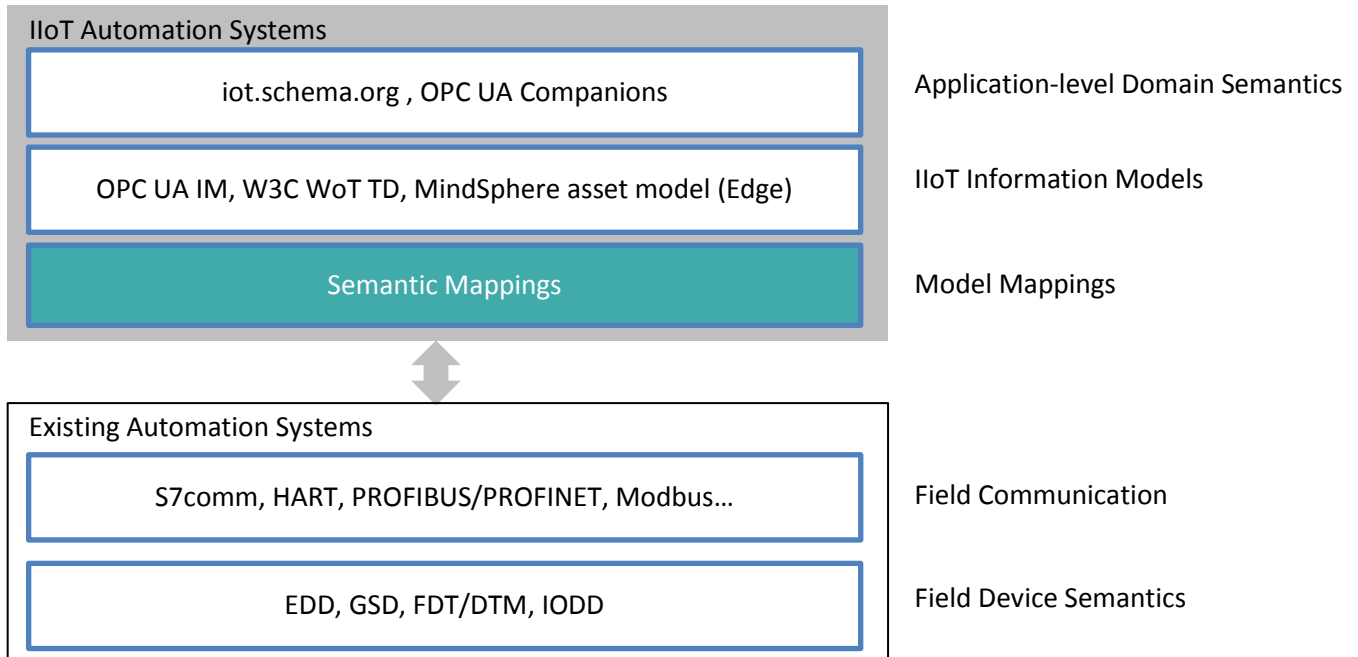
IIoT Automation Systems

iot.schema.org , OPC UA Companions

Application-level Domain Semantics

OPC UA IM, W3C WoT TD, MindSphere asset model (Edge)

IIoT Information Models

Semantic Mappings

Model Mappings

Existing Automation Systems

S7comm, HART, PROFIBUS/PROFINET, Modbus…

Field Communication

EDD, GSD, FDT/DTM, IODD

Field Device Semantics